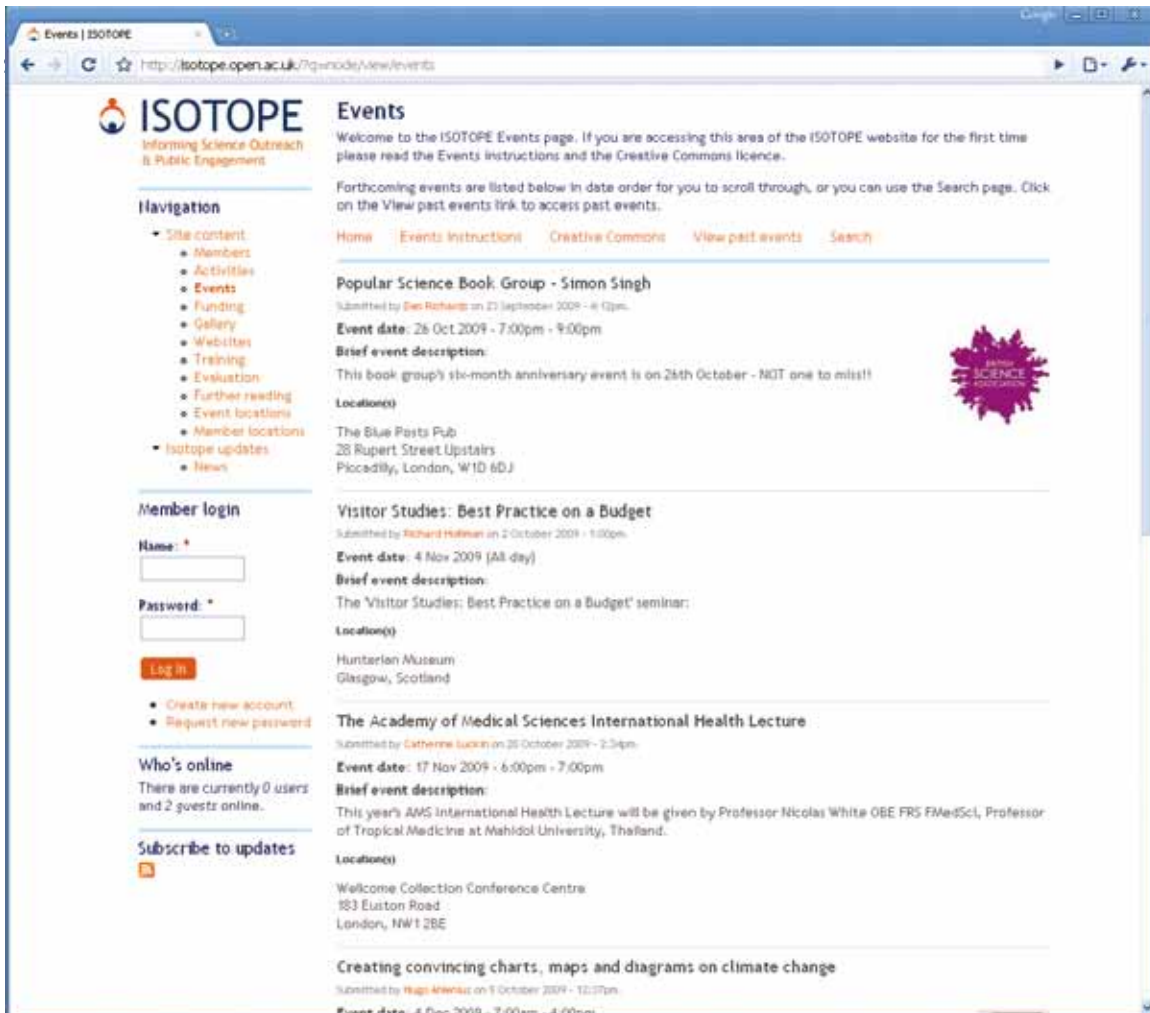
Events | ISOTOPE

http://isotope.open.ac.uk/?q=node/view/events

ISOTOPE
Informing Science Outreach & Public Engagement

Navigation
- Site content
  - Members
  - Activities
  - Events
  - Funding
  - Gallery
  - Websites
  - Training
  - Evaluation
  - Further reading
  - Event locations
  - Member locations
- Isotope updates
  - News

Member login
Name: *

Password: *

Log in

- Create new account
- Request new password

Who's online
There are currently 0 users and 2 guests online.

Subscribe to updates

Events
Welcome to the ISOTOPE Events page. If you are accessing this area of the ISOTOPE website for the first time please read the Events instructions and the Creative Commons licence.

Forthcoming events are listed below in date order for you to scroll through, or you can use the Search page. Click on the View past events link to access past events.

Home | Events instructions | Creative Commons | View past events | Search

Popular Science Book Group - Simon Singh
Submitted by Dan Richards on 23 September 2009 - 4:12pm.
Event date: 26 Oct 2009 - 7:00pm - 9:00pm
Brief event description:
This book group's six-month anniversary event is on 26th October - NOT one to miss!!
Location(s)
The Blue Posts Pub
28 Rupert Street Upstairs
Piccadilly, London, W1D 6DJ

BRITISH SCIENCE ASSOCIATION

Visitor Studies: Best Practice on a Budget
Submitted by Richard Holliman on 2 October 2009 - 1:00pm.
Event date: 4 Nov 2009 (All day)
Brief event description:
The 'Visitor Studies: Best Practice on a Budget' seminar:
Location(s)
Hunterian Museum
Glasgow, Scotland

The Academy of Medical Sciences International Health Lecture
Submitted by Catherine Luckin on 20 October 2009 - 2:34pm.
Event date: 17 Nov 2009 - 6:00pm - 7:00pm
Brief event description:
This year's AMS International Health Lecture will be given by Professor Nicolas White OBE FRS FMedSci, Professor of Tropical Medicine at Mahidol University, Thailand.
Location(s)
Wellcome Collection Conference Centre
183 Euston Road
London, NW1 2BE

Creating convincing charts, maps and diagrams on climate change
Submitted by Hugo Alvarez on 9 October 2009 - 12:37pm.
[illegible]